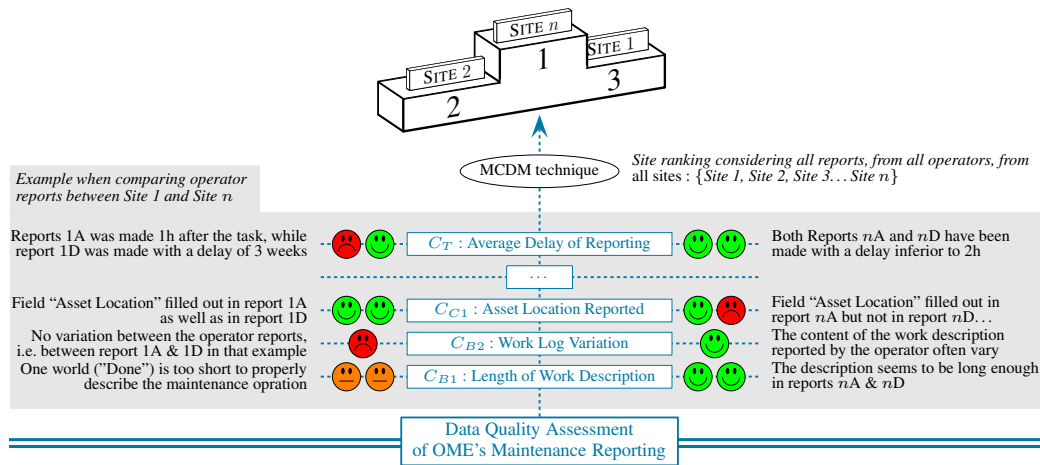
SITE $n$

SITE 2

SITE 1

1

2

3

MCDM technique

Site ranking considering all reports, from all operators, from all sites : {Site 1, Site 2, Site 3. . . Site $n$}

Example when comparing operator reports between Site 1 and Site $n$

Reports 1A was made 1h after the task, while report 1D was made with a delay of 3 weeks

$C_T$ : Average Delay of Reporting

Both Reports $n$A and $n$D have been made with a delay inferior to 2h

...

Field "Asset Location" filled out in report 1A as well as in report 1D

$C_{C1}$ : Asset Location Reported

Field "Asset Location" filled out in report $n$A but not in report $n$D. . .

No variation between the operator reports, i.e. between report 1A & 1D in that example

$C_{B2}$ : Work Log Variation

The content of the work description reported by the operator often vary

One world ("Done") is too short to properly describe the maintenance opration

$C_{B1}$ : Length of Work Description

The description seems to be long enough in reports $n$A & $n$D

Data Quality Assessment of OME's Maintenance Reporting